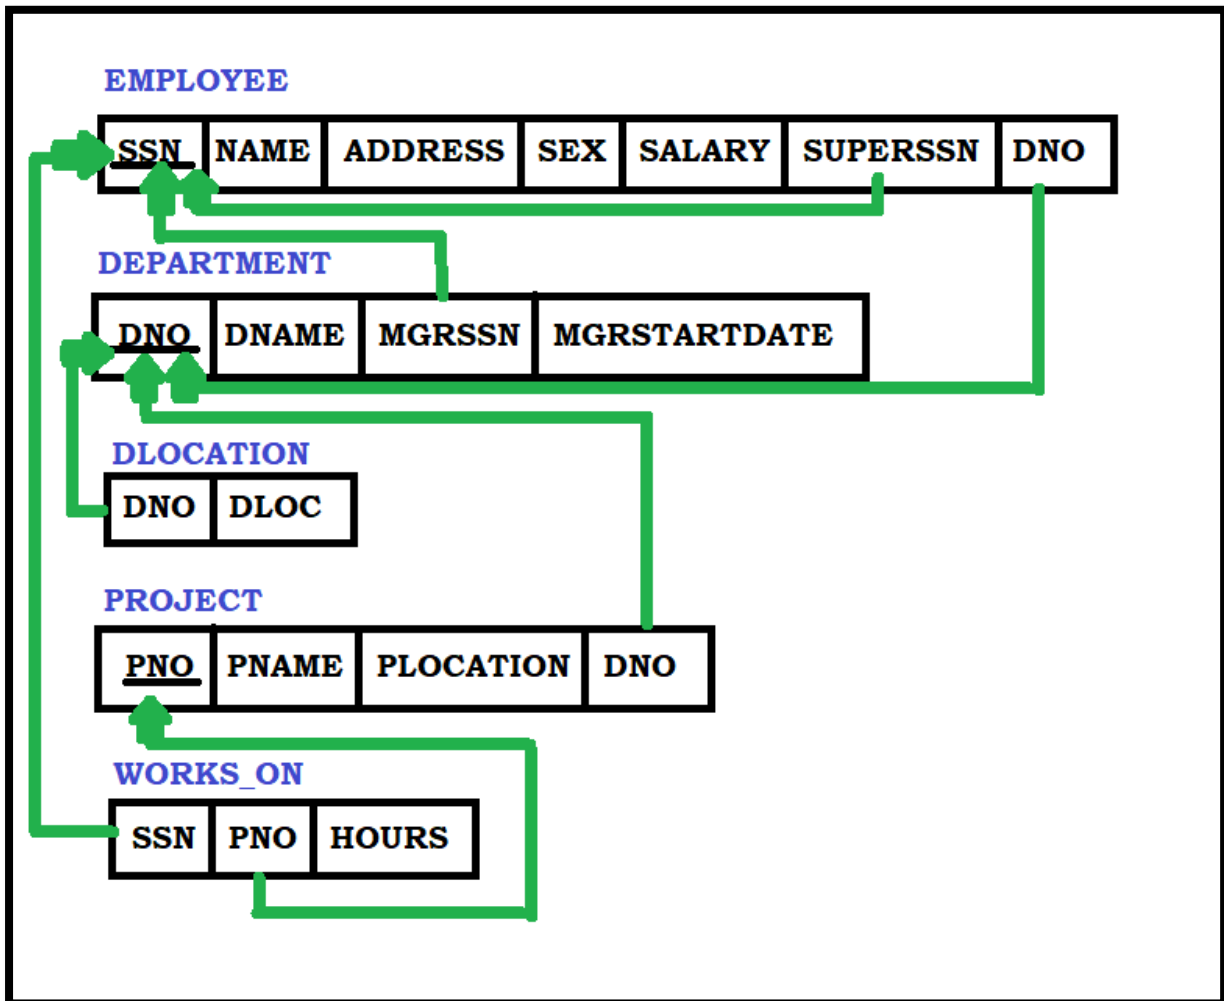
EMPLOYEE

| SSN | NAME | ADDRESS | SEX | SALARY | SUPERSSN | DNO |
|---|---|---|---|---|---|---|

DEPARTMENT

| DNO | DNAME | MGRSSN | MGRSTARTDATE |
|---|---|---|---|

DLOCATION

| DNO | DLOC |
|---|---|

PROJECT

| PNO | PNAME | PLOCATION | DNO |
|---|---|---|---|

WORKS_ON

| SSN | PNO | HOURS |
|---|---|---|